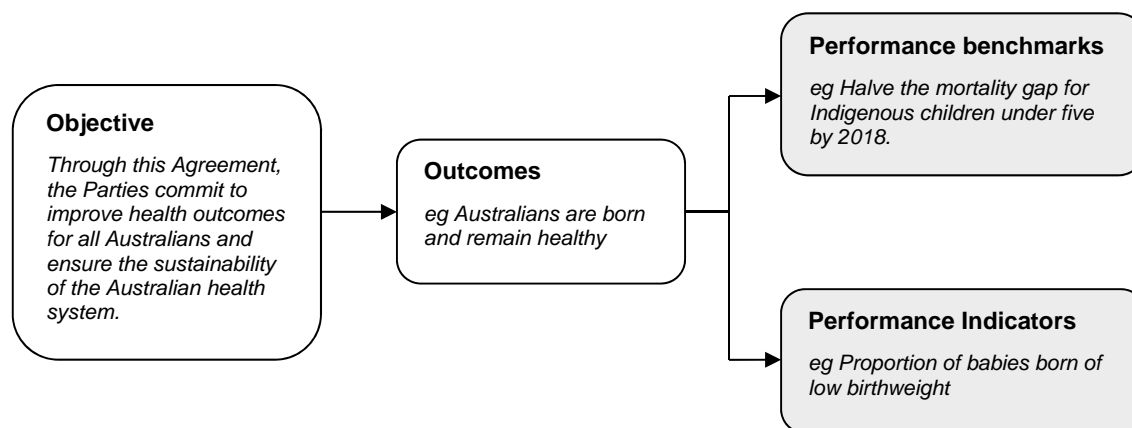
Objective

Through this Agreement, the Parties commit to improve health outcomes for all Australians and ensure the sustainability of the Australian health system.

Outcomes

eg Australians are born and remain healthy

Performance benchmarks

eg Halve the mortality gap for Indigenous children under five by 2018.

Performance Indicators

eg Proportion of babies born of low birthweight